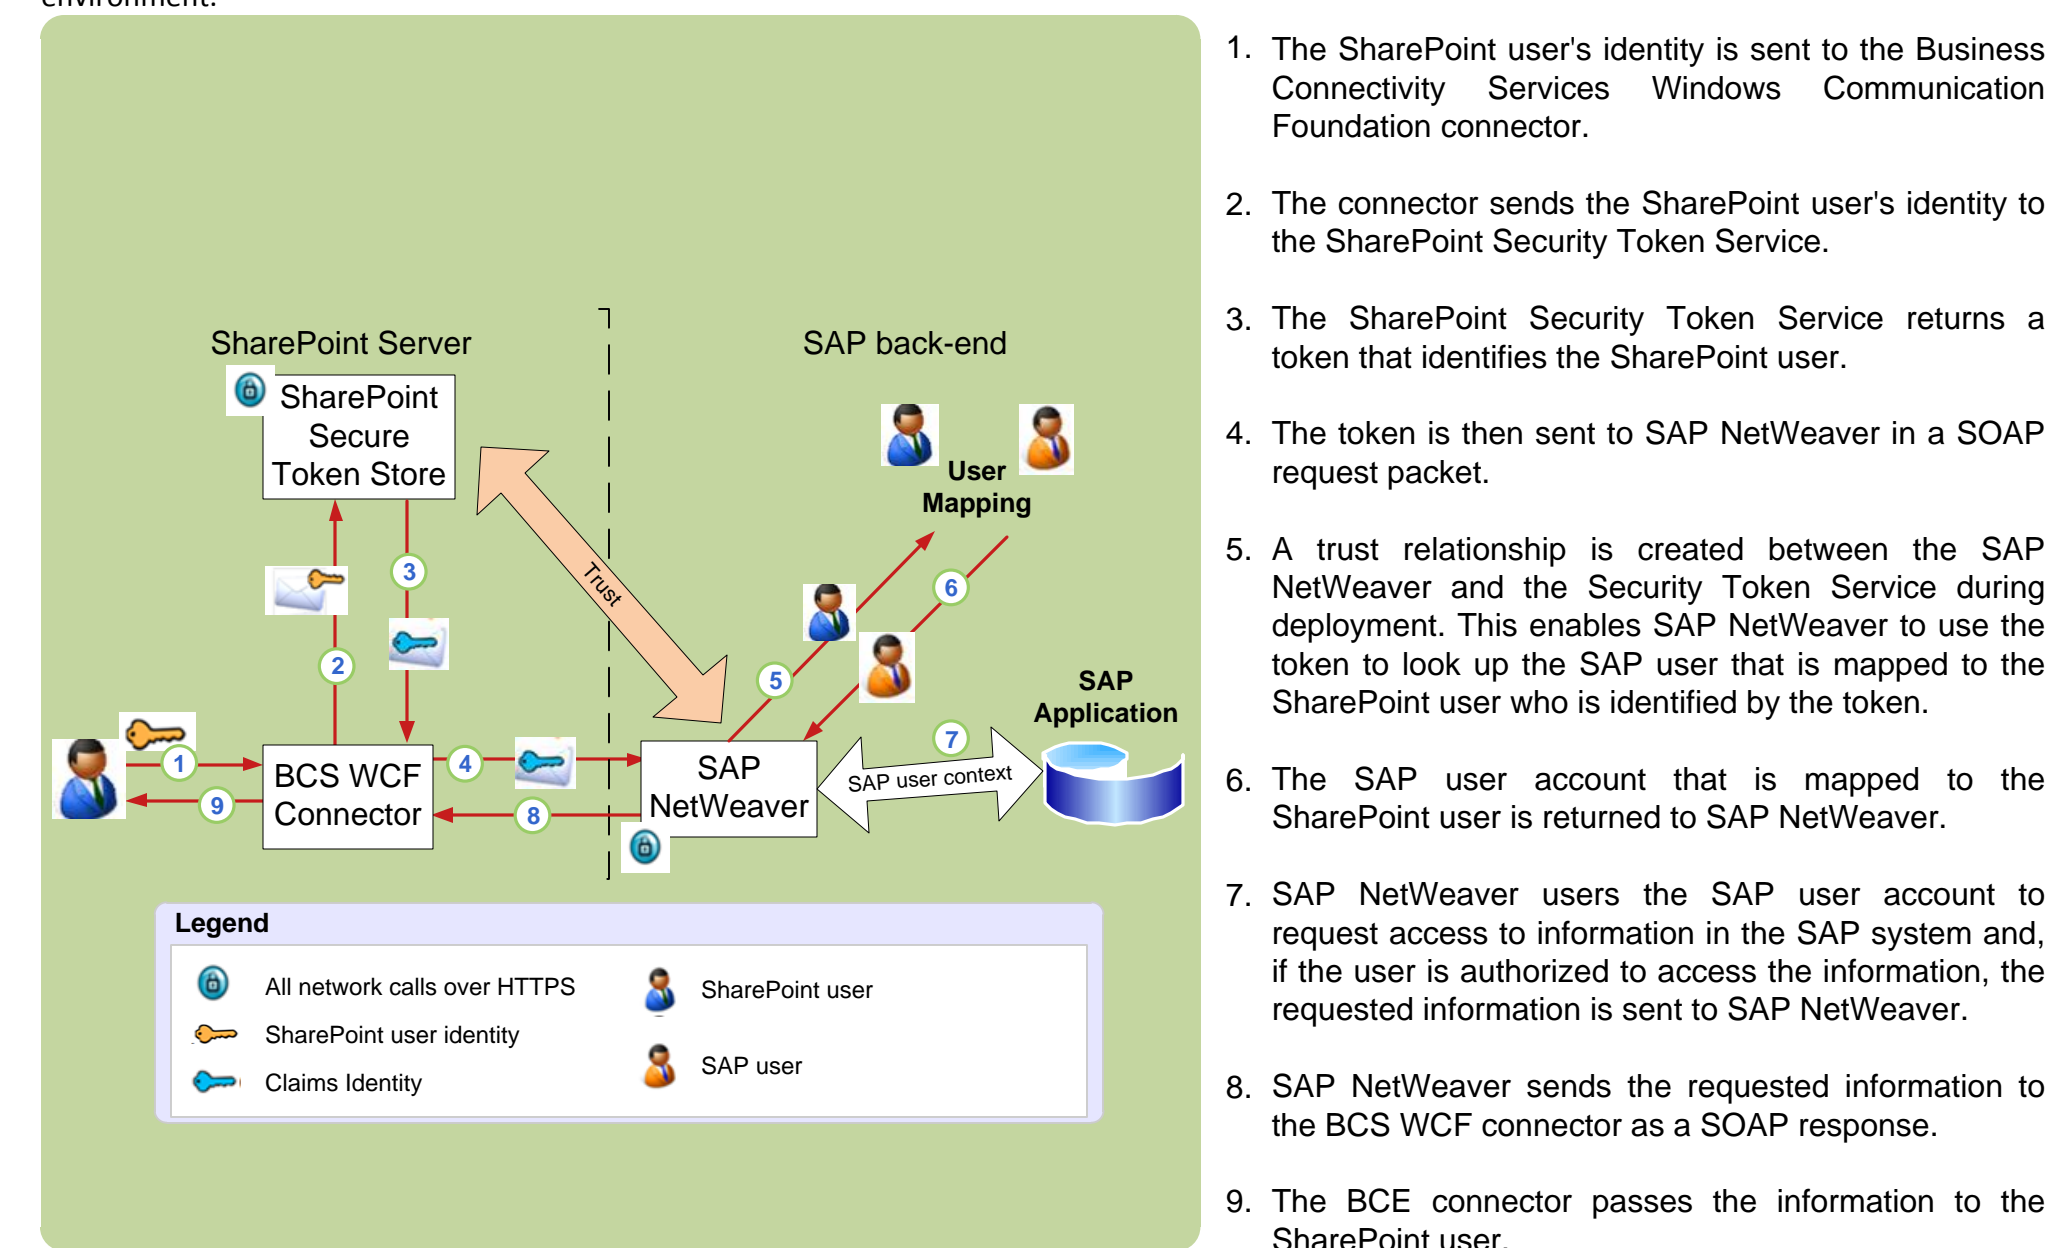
SharePoint Server

SAP back-end

SharePoint Secure Token Store

Trust

User Mapping

3

2

5

6

SAP Application

1

9

BCS WCF Connector

4

8

SAP NetWeaver

7

SAP user context

Legend

All network calls over HTTPS

SharePoint user identity

Claims Identity

SharePoint user

SAP user

1. The SharePoint user's identity is sent to the Business Connectivity Services Windows Communication Foundation connector.

2. The connector sends the SharePoint user's identity to the SharePoint Security Token Service.

3. The SharePoint Security Token Service returns a token that identifies the SharePoint user.

4. The token is then sent to SAP NetWeaver in a SOAP request packet.

5. A trust relationship is created between the SAP NetWeaver and the Security Token Service during deployment. This enables SAP NetWeaver to use the token to look up the SAP user that is mapped to the SharePoint user who is identified by the token.

6. The SAP user account that is mapped to the SharePoint user is returned to SAP NetWeaver.

7. SAP NetWeaver users the SAP user account to request access to information in the SAP system and, if the user is authorized to access the information, the requested information is sent to SAP NetWeaver.

8. SAP NetWeaver sends the requested information to the BCS WCF connector as a SOAP response.

9. The BCE connector passes the information to the SharePoint user.